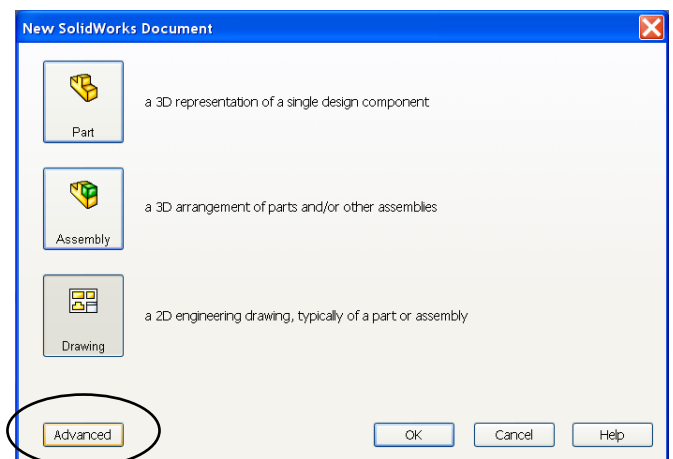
New SolidWorks Document

Part

a 3D representation of a single design component

Assembly

a 3D arrangement of parts and/or other assemblies

Drawing

a 2D engineering drawing, typically of a part or assembly

Advanced

OK

Cancel

Help